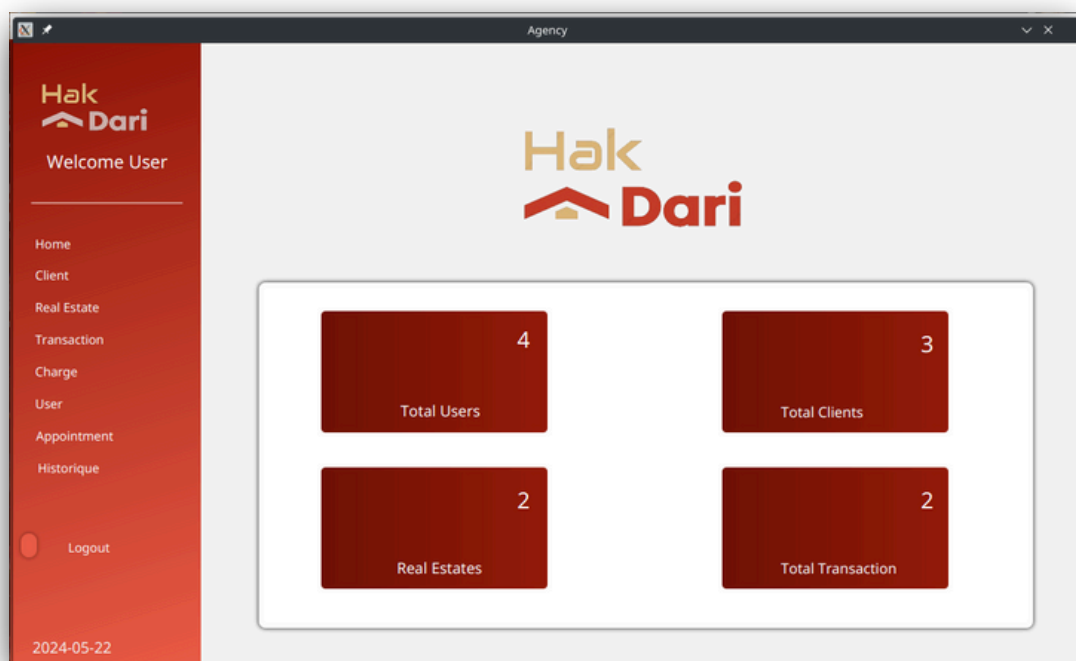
Agency

Hak
Dari

Welcome User

Home
Client
Real Estate
Transaction
Charge
User
Appointment
Historique

Logout

2024-05-22

Hak
Dari

4
Total Users

3
Total Clients

2
Real Estates

2
Total Transaction